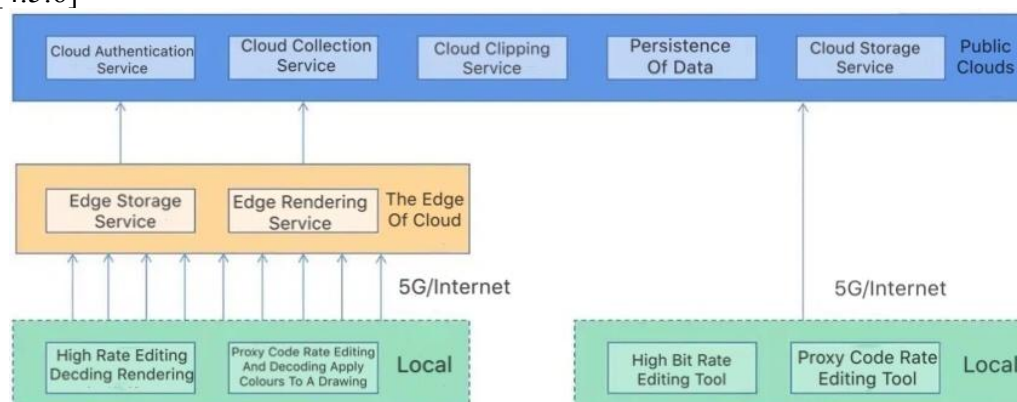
Cloud Authentication Service

Cloud Collection Service

Cloud Clipping Service

Persistence Of Data

Cloud Storage Service

Public Clouds

Edge Storage Service

Edge Rendering Service

The Edge Of Cloud

5G/Internet

5G/Internet

High Rate Editing Decding Rendering

Proxy Code Rate Editing And Decoding Apply Colours To A Drawing

Local

High Bit Rate Editing Tool

Proxy Code Rate Editing Tool

Local